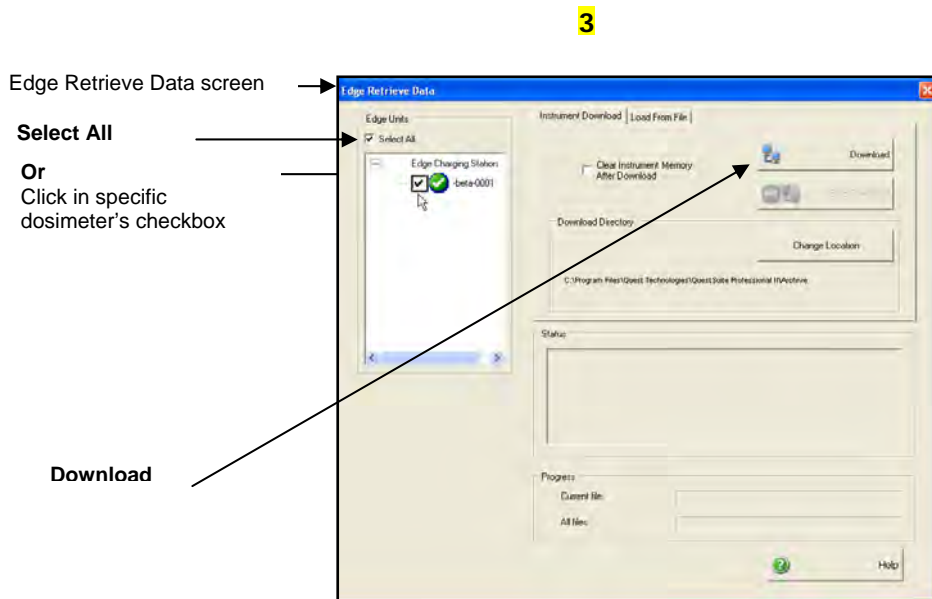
3

Edge Retrieve Data screen

Select All

Or
Click in specific dosimeter's checkbox

Download

Edge Retrieve Data

Edge Units

Select All

Edge Charging Station

-beta-0001

Instrument Download | Load From File

Clear Instrument Memory After Download

Download

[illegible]

Download Directory

Change Location

C:\Program Files\Quest Technologies\QuestSuite Professional II\Archive

Status

Progress

Current file:

All files:

Help